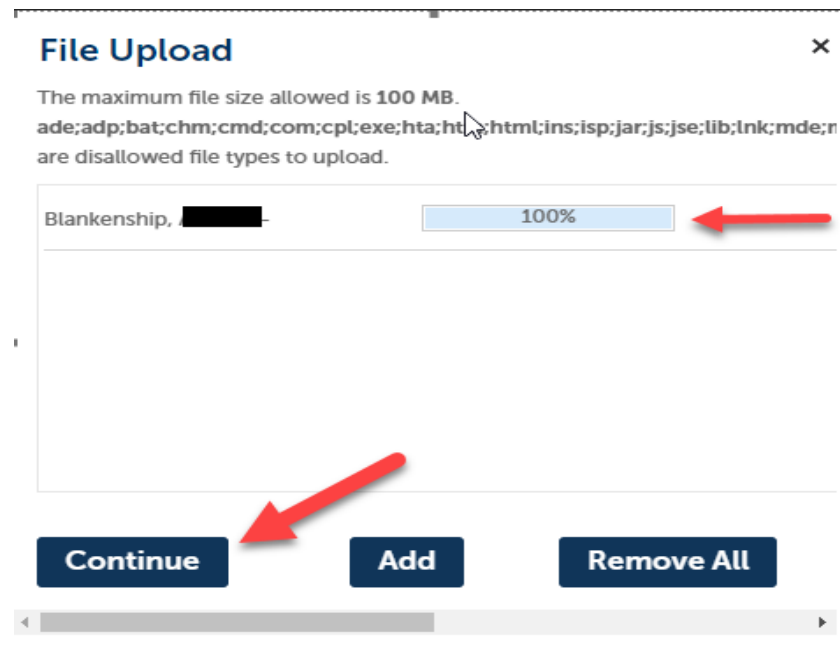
File Upload

×

The maximum file size allowed is **100 MB**.
**ade;adp;bat;chm;cmd;com;cpl;exe;hta;ht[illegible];html;ins;isp;jar;js;jse;lib;lnk;mde;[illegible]**
are disallowed file types to upload.

Blankenship, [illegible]

100%

Continue

Add

Remove All